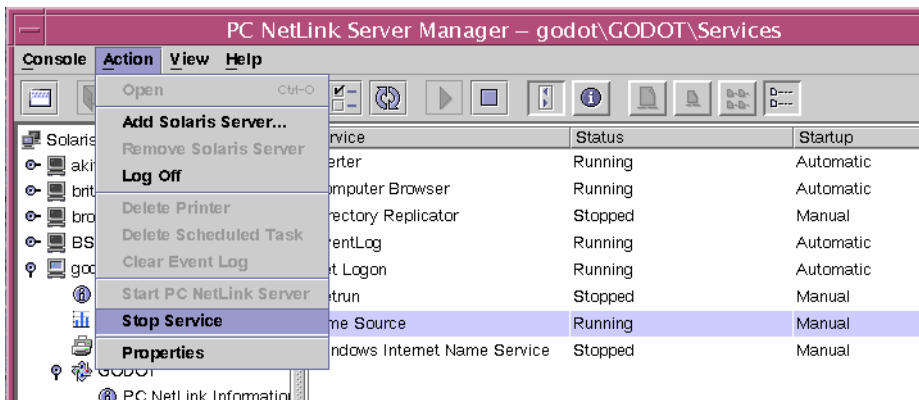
PC NetLink Server Manager – godot\GODOT\Services

Console Action View Help

Open Ctrl-O
Add Solaris Server...
Remove Solaris Server
Log Off
Delete Printer
Delete Scheduled Task
Clear Event Log
Start PC NetLink Server
Stop Service
Properties

Solaris
aki
brit
bro
BS
god
GODOT
PC NetLink Informatio

| rvice | Status | Startup |
|---|---|---|
| erter | Running | Automatic |
| omputer Browser | Running | Automatic |
| rectory Replicator | Stopped | Manual |
| entLog | Running | Automatic |
| t Logon | Running | Automatic |
| etrun | Stopped | Manual |
| me Source | Running | Manual |
| ndows Internet Name Service | Stopped | Manual |